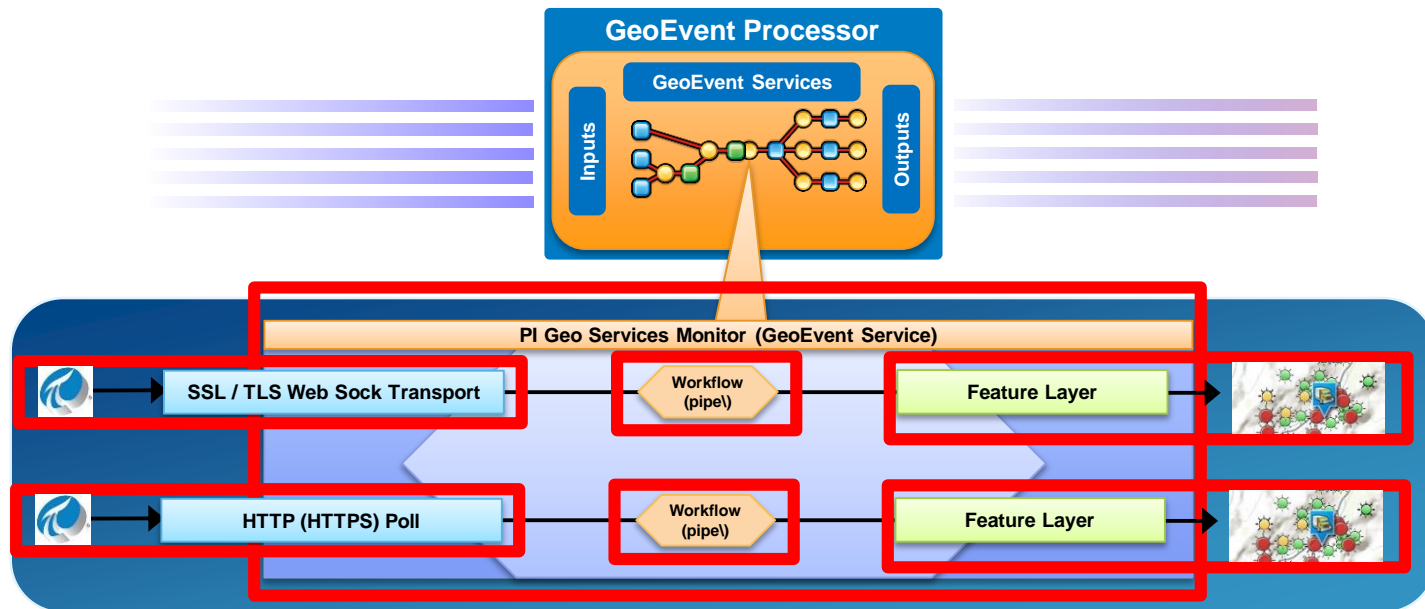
GeoEvent Processor

GeoEvent Services

Inputs

Outputs

PI Geo Services Monitor (GeoEvent Service)

SSL / TLS Web Sock Transport

Workflow (pipe\)

Feature Layer

HTTP (HTTPS) Poll

Workflow (pipe\)

Feature Layer